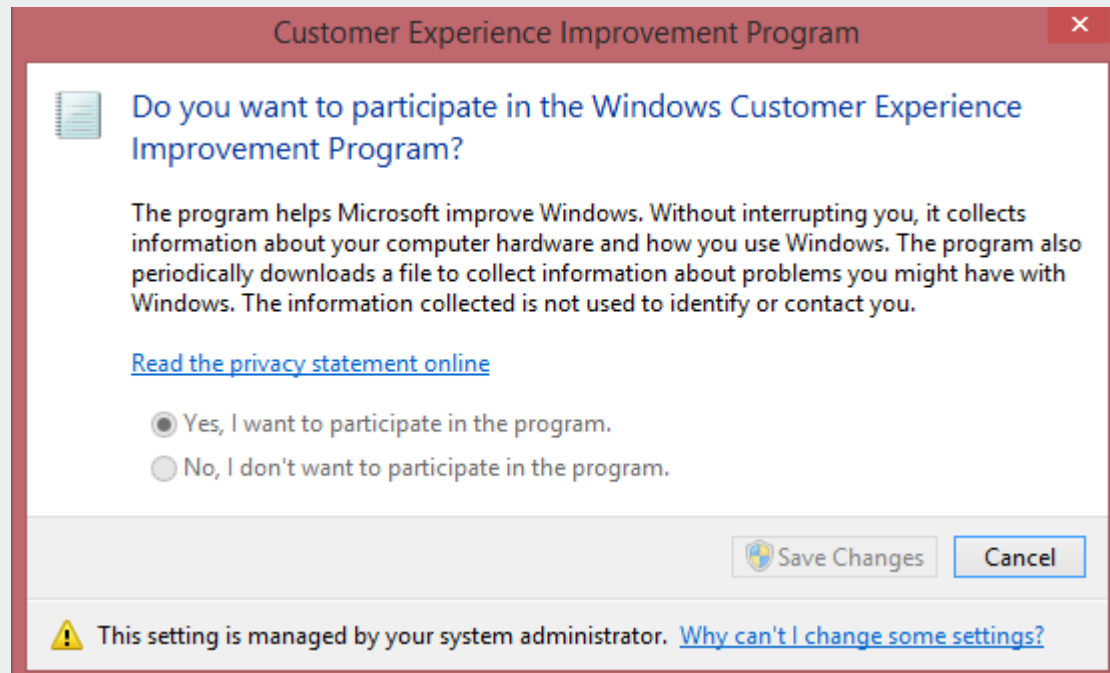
Customer Experience Improvement Program

Do you want to participate in the Windows Customer Experience Improvement Program?

The program helps Microsoft improve Windows. Without interrupting you, it collects information about your computer hardware and how you use Windows. The program also periodically downloads a file to collect information about problems you might have with Windows. The information collected is not used to identify or contact you.

Read the privacy statement online

Yes, I want to participate in the program.

No, I don't want to participate in the program.

Save Changes
Cancel

This setting is managed by your system administrator. Why can't I change some settings?